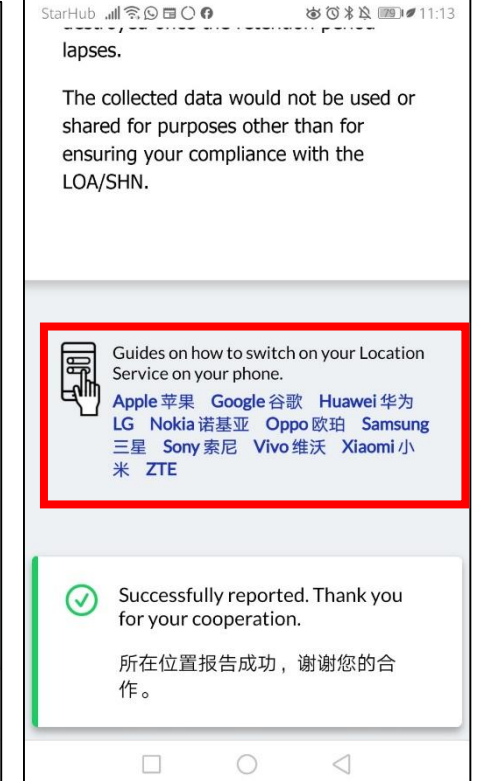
StarHub 11:13

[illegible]

lapses.

The collected data would not be used or shared for purposes other than for ensuring your compliance with the LOA/SHN.

Guides on how to switch on your Location Service on your phone.

Apple 苹果 Google 谷歌 Huawei 华为 LG Nokia 诺基亚 Oppo 欧珀 Samsung 三星 Sony 索尼 Vivo 维沃 Xiaomi 小米 ZTE

Successfully reported. Thank you for your cooperation.

所在位置报告成功，谢谢您的合作。